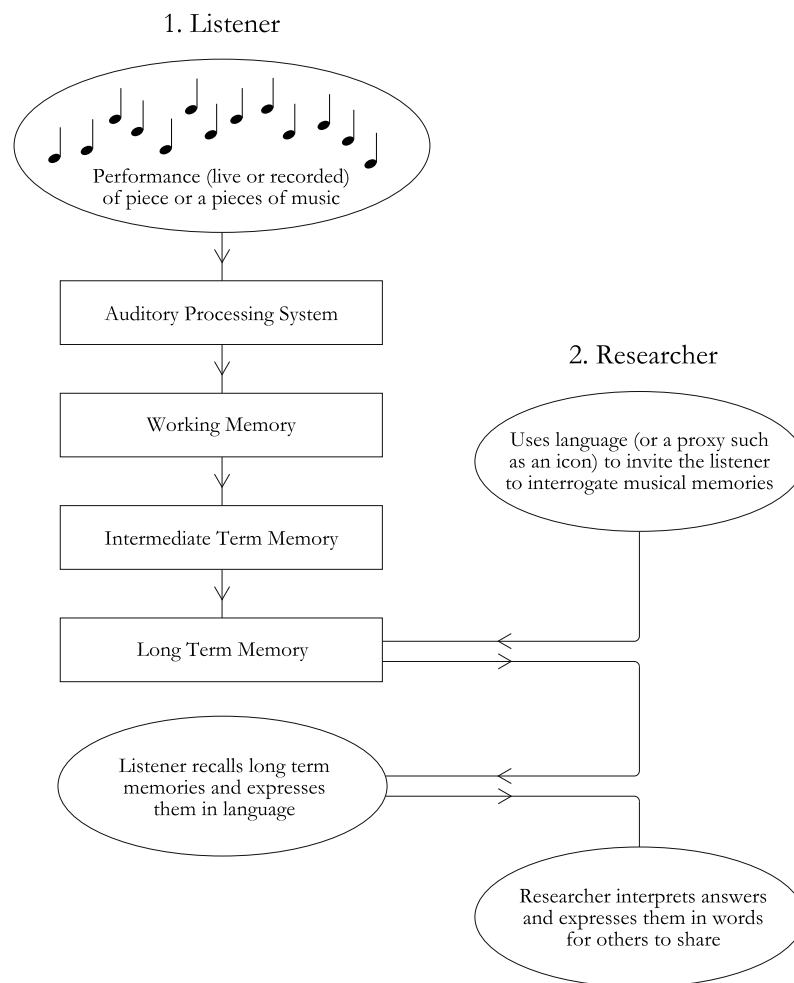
1. Listener

Performance (live or recorded) of piece or a pieces of music

Auditory Processing System

2. Researcher

Working Memory

Uses language (or a proxy such as an icon) to invite the listener to interrogate musical memories

Intermediate Term Memory

Long Term Memory

Listener recalls long term memories and expresses them in language

Researcher interprets answers and expresses them in words for others to share